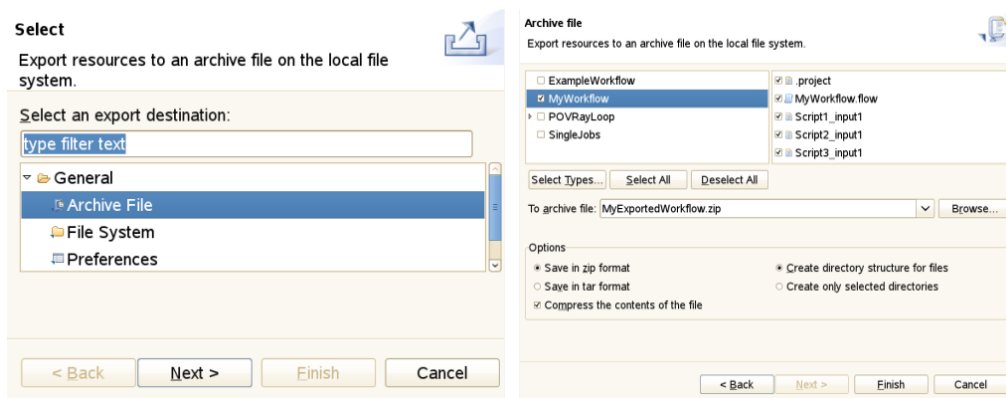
Select

Export resources to an archive file on the local file system.

Select an export destination:

type filter text

General

Archive File

File System

Preferences

< Back

Next >

Finish

Cancel

Archive file

Export resources to an archive file on the local file system.

ExampleWorkflow

MyWorkflow

POVRayLoop

SingleJobs

.project

MyWorkflow.flow

Script1_input1

Script2_input1

Script3_input1

Select Types...

Select All

Deselect All

To archive file: MyExportedWorkflow.zip

Browse...

Options

Save in zip format

Save in tar format

Compress the contents of the file

Create directory structure for files

Create only selected directories

< Back

Next >

Finish

Cancel